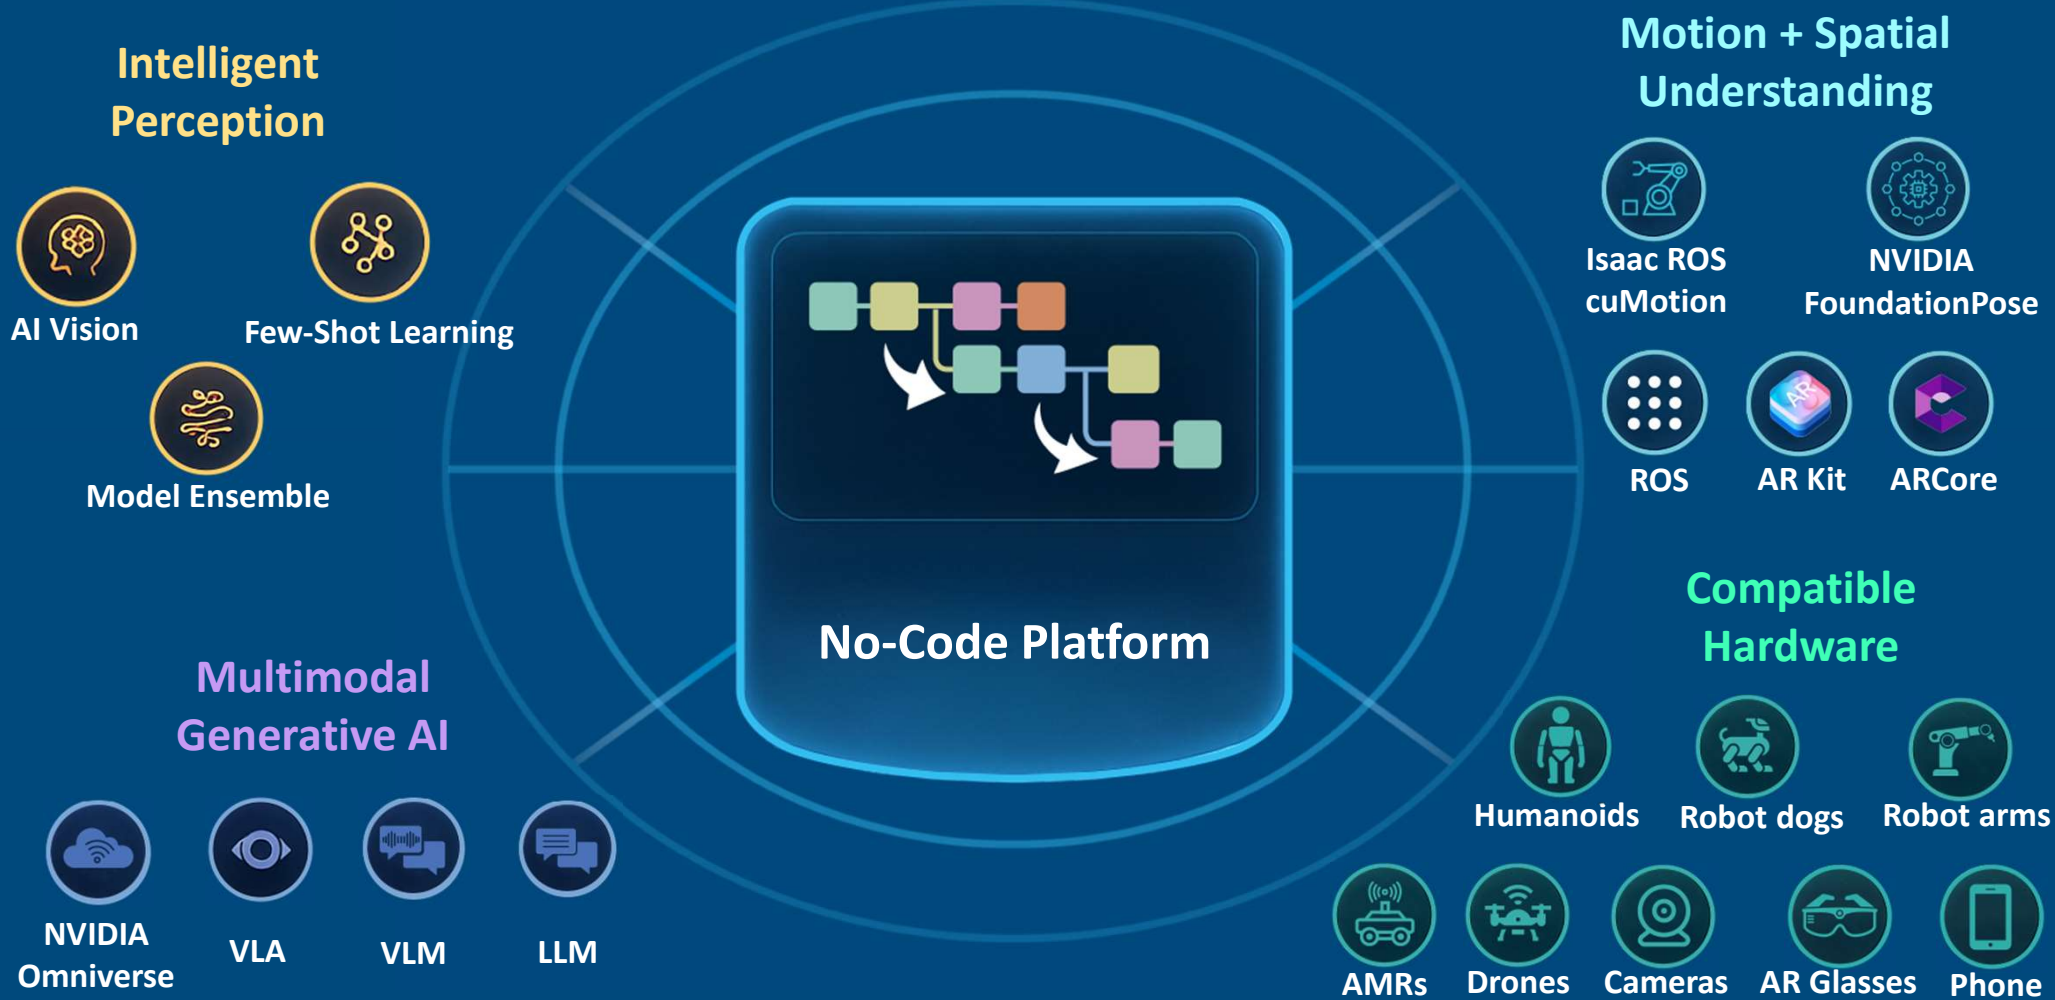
Intelligent Perception

AI Vision

Few-Shot Learning

Model Ensemble

Motion + Spatial Understanding

Isaac ROS cuMotion

NVIDIA FoundationPose

ROS

AR Kit

ARCore

No-Code Platform

Multimodal Generative AI

NVIDIA Omniverse

VLA

VLM

LLM

Compatible Hardware

Humanoids

Robot dogs

Robot arms

AMRs

Drones

Cameras

AR Glasses

Phone